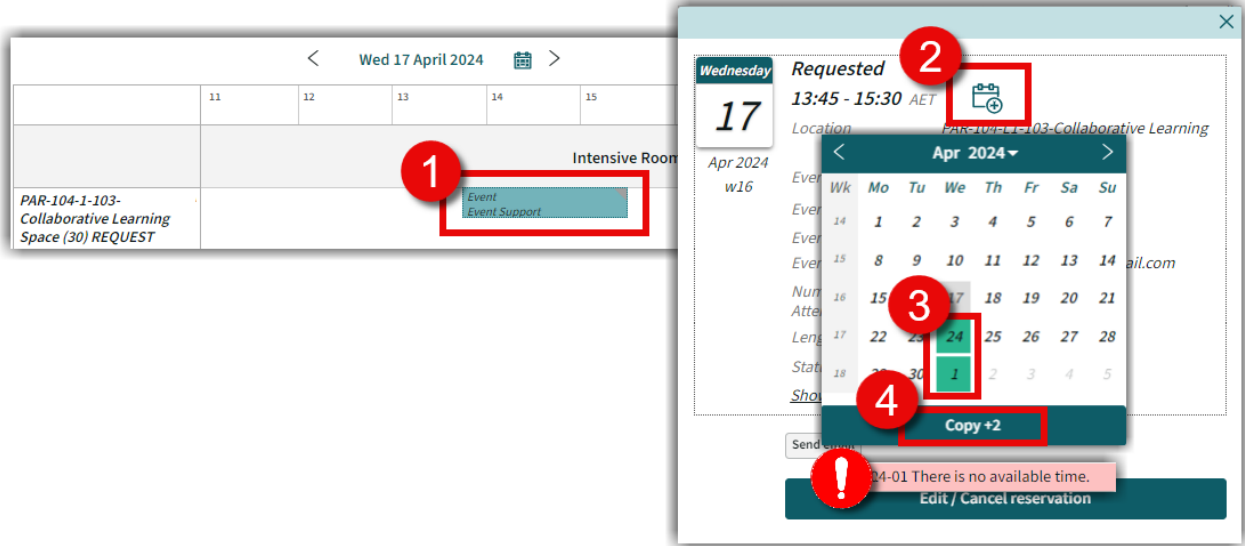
Wed 17 April 2024

| | 11 | 12 | 13 | 14 | 15 |
|---|---|---|---|---|---|
| | Intensive Room | | | | |
| PAR-104-1-103-Collaborative Learning Space (30) REQUEST | | | | Event Event Support | |

1

Wednesday
17
Apr 2024
w16

Requested
13:45 - 15:30 AET
2
Location PAR-104-L1-103-Collaborative Learning
Eve
Eve
Eve
Eve ail.com
Num Atte
Leng
Stat
Show

Apr 2024

| Wk | Mo | Tu | We | Th | Fr | Sa | Su |
|---|---|---|---|---|---|---|---|
| 14 | 1 | 2 | 3 | 4 | 5 | 6 | 7 |
| 15 | 8 | 9 | 10 | 11 | 12 | 13 | 14 |
| 16 | 15 | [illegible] | 17 | 18 | 19 | 20 | 21 |
| 17 | 22 | 23 | 24 | 25 | 26 | 27 | 28 |
| 18 | 29 | 30 | 1 | 2 | 3 | 4 | 5 |

3
4
Copy +2

Send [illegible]
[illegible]24-01 There is no available time.
Edit / Cancel reservation